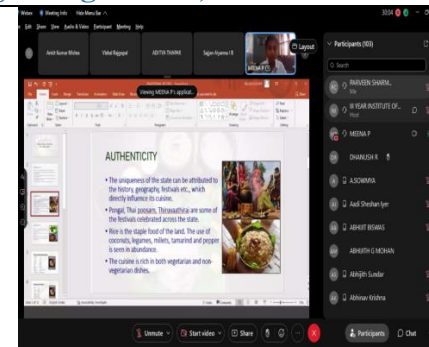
Webex File Meeting Info Hide Menu Bar
File Edit Share View Audio & Video Participant Meeting Help

Ankit Kumar Mishra
Vishal Rajgopal
ADITYA THAKRE
Sujan Ayeena I B
MEENA P
Layout

Viewing MEENA P's applicat...

AUTHENTICITY

• The uniqueness of the state can be attributed to the history, geography, festivals etc., which directly influence its cuisine.

• Pongal, Thai poosam, Thiruvaathirai are some of the festivals celebrated across the state.

• Rice is the staple food of the land. The use of coconuts, legumes, millets, tamarind and pepper is seen in abundance.

• The cuisine is rich in both vegetarian and non-vegetarian dishes.

Participants (103)
Search
PARVEEN SHARM...
III YEAR INSTITUTE OF...
MEENA P
DHANUSH R
A.SOWMIYA
Aadi Shesham Iyer
ABHIJIT BISWAS
ABHIJITH G MOHAN
Abhijith Sundar
Abhinav Krishna

Unmute
Start video
Share
Participants
Chat